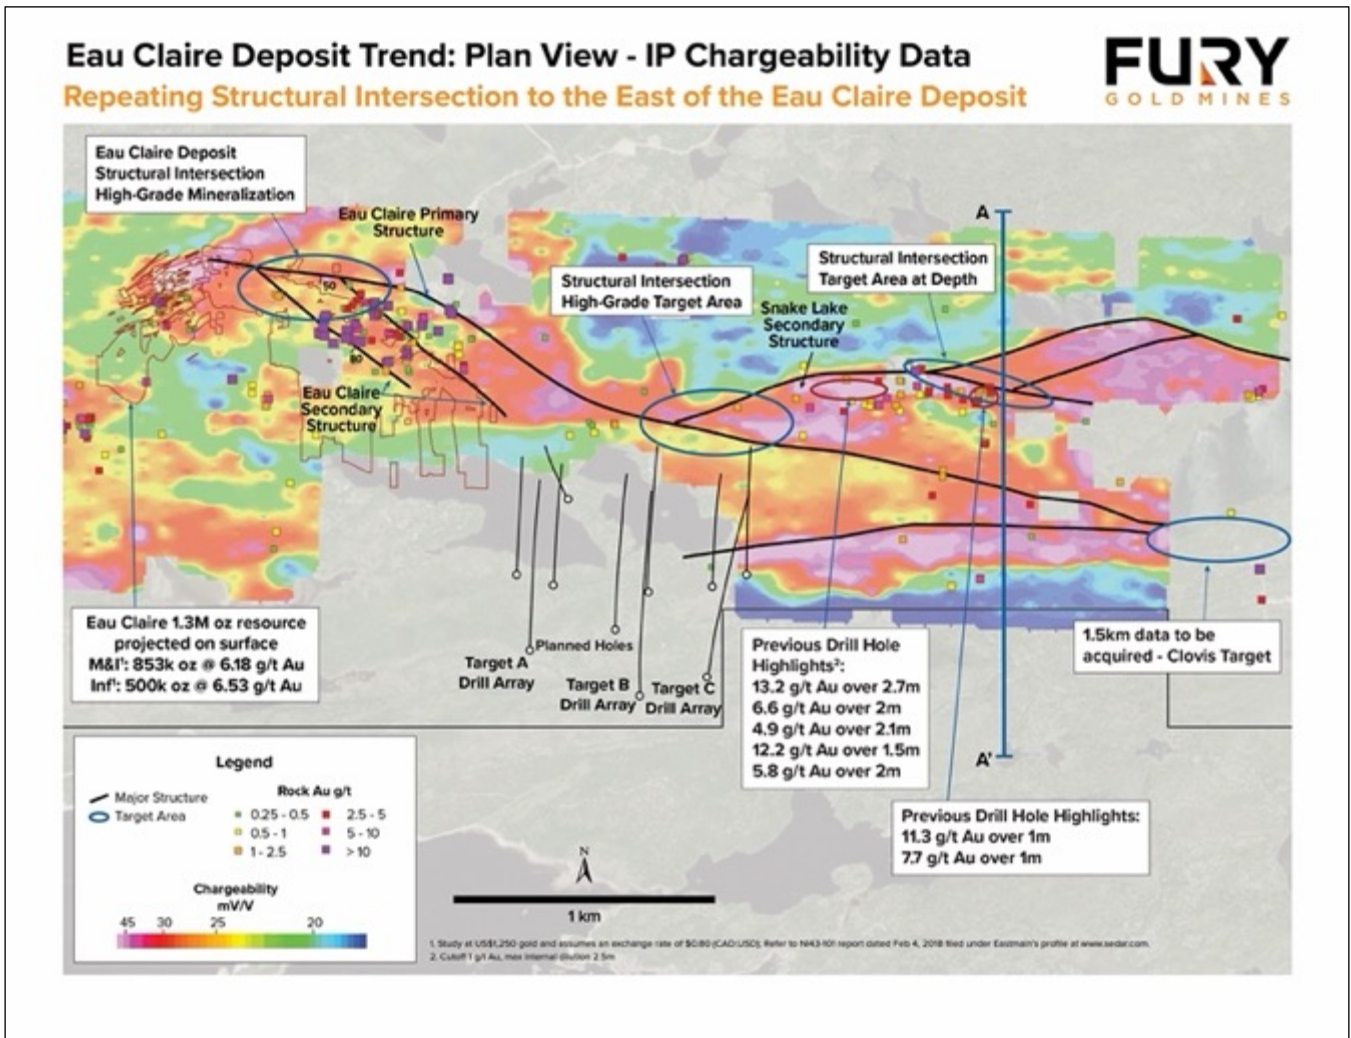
Eau Claire Deposit Trend: Plan View - IP Chargeability Data

Repeating Structural Intersection to the East of the Eau Claire Deposit

FURY
GOLD MINES

Eau Claire Deposit
Structural Intersection
High-Grade Mineralization

Eau Claire Primary Structure

Structural Intersection
High-Grade Target Area

Structural Intersection
Target Area at Depth

Snake Lake
Secondary
Structure

A

Eau Claire
Secondary
Structure

50

80

Eau Claire 1.3M oz resource projected on surface
M&I¹: 853k oz @ 6.18 g/t Au
Inf¹: 500k oz @ 6.53 g/t Au

Planned Holes

Target A
Drill Array

Target B
Drill Array

Target C
Drill Array

Previous Drill Hole Highlights²:
13.2 g/t Au over 2.7m
6.6 g/t Au over 2m
4.9 g/t Au over 2.1m
12.2 g/t Au over 1.5m
5.8 g/t Au over 2m

1.5km data to be acquired - Clovis Target

A'

Previous Drill Hole Highlights:
11.3 g/t Au over 1m
7.7 g/t Au over 1m

Legend

Major Structure
Target Area

Rock Au g/t
0.25 - 0.5
0.5 - 1
1 - 2.5
2.5 - 5
5 - 10
>10

Chargeability
mV/V
45 30 25 20

N

1 km

1. Study at US$1,250 gold and assumes an exchange rate of $0.80 (CAD:USD). Refer to NI43-101 report dated Feb 4, 2018 filed under Eastmain's profile at www.sedar.com.
2. Cutoff 1 g/t Au, max internal dilution 2.5m